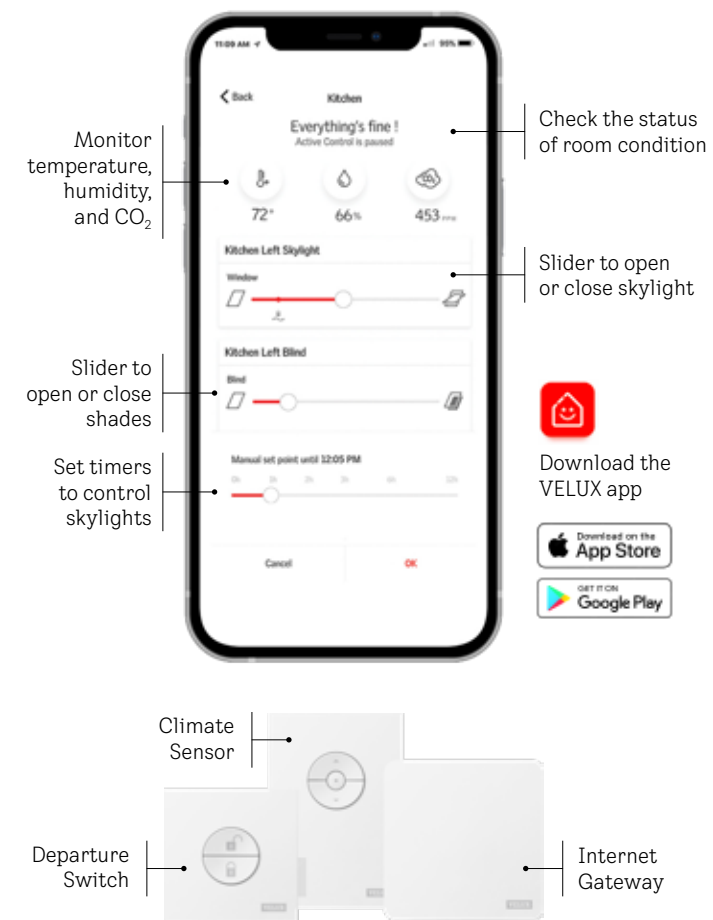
11:09 AM

Back

Kitchen

Everything's fine !
Active Control is paused

72°

66%

453 ppm

Kitchen Left Skylight

Window

Kitchen Left Blind

Blind

Manual set point until 12:05 PM

0h 1h 2h 3h 6h 12h

Cancel

OK

Monitor temperature, humidity, and $CO_2$

Check the status of room condition

Slider to open or close skylight

Slider to open or close shades

Set timers to control skylights

Download the VELUX app

Download on the App Store

GET IT ON Google Play

Climate Sensor

Departure Switch

Internet Gateway